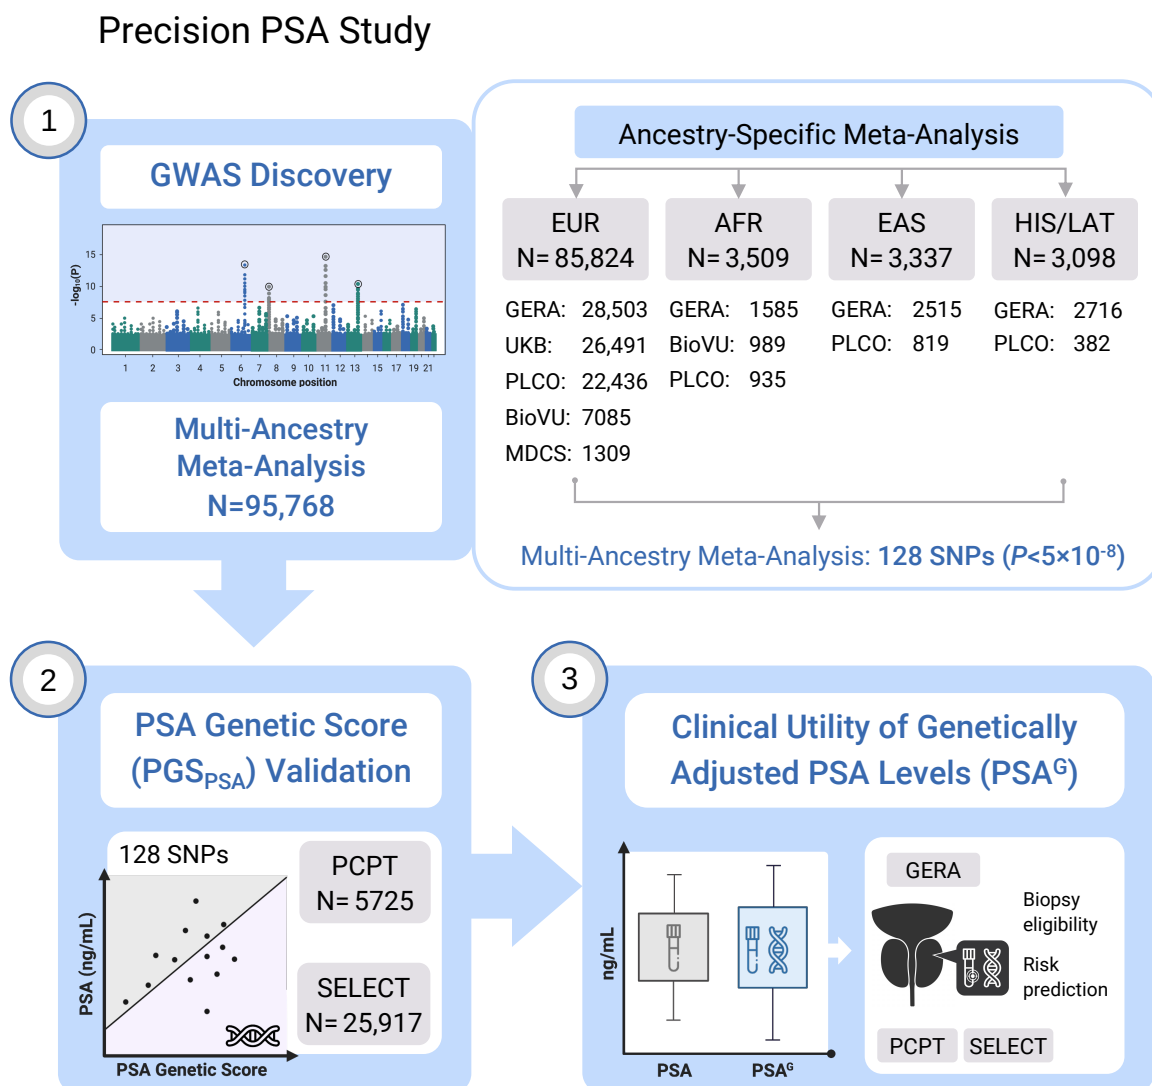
Precision PSA Study

1

GWAS Discovery

$-\log_{10}(P)$

15
10
5
0

1 2 3 4 5 6 7 8 9 10 11 12 13 15 17 19 21

Chromosome position

Multi-Ancestry Meta-Analysis N=95,768

Ancestry-Specific Meta-Analysis

EUR N= 85,824

AFR N= 3,509

EAS N= 3,337

HIS/LAT N= 3,098

GERA: 28,503
UKB: 26,491
PLCO: 22,436
BioVU: 7085
MDCS: 1309

GERA: 1585
BioVU: 989
PLCO: 935

GERA: 2515
PLCO: 819

GERA: 2716
PLCO: 382

Multi-Ancestry Meta-Analysis: 128 SNPs ($P<5\times10^{-8}$)

2

PSA Genetic Score ($PGS_{PSA}$) Validation

128 SNPs

PSA (ng/mL)

PSA Genetic Score

PCPT N= 5725

SELECT N= 25,917

3

Clinical Utility of Genetically Adjusted PSA Levels ($PSA^{G}$)

ng/mL

PSA

$PSA^{G}$

GERA

Biopsy eligibility

Risk prediction

PCPT

SELECT